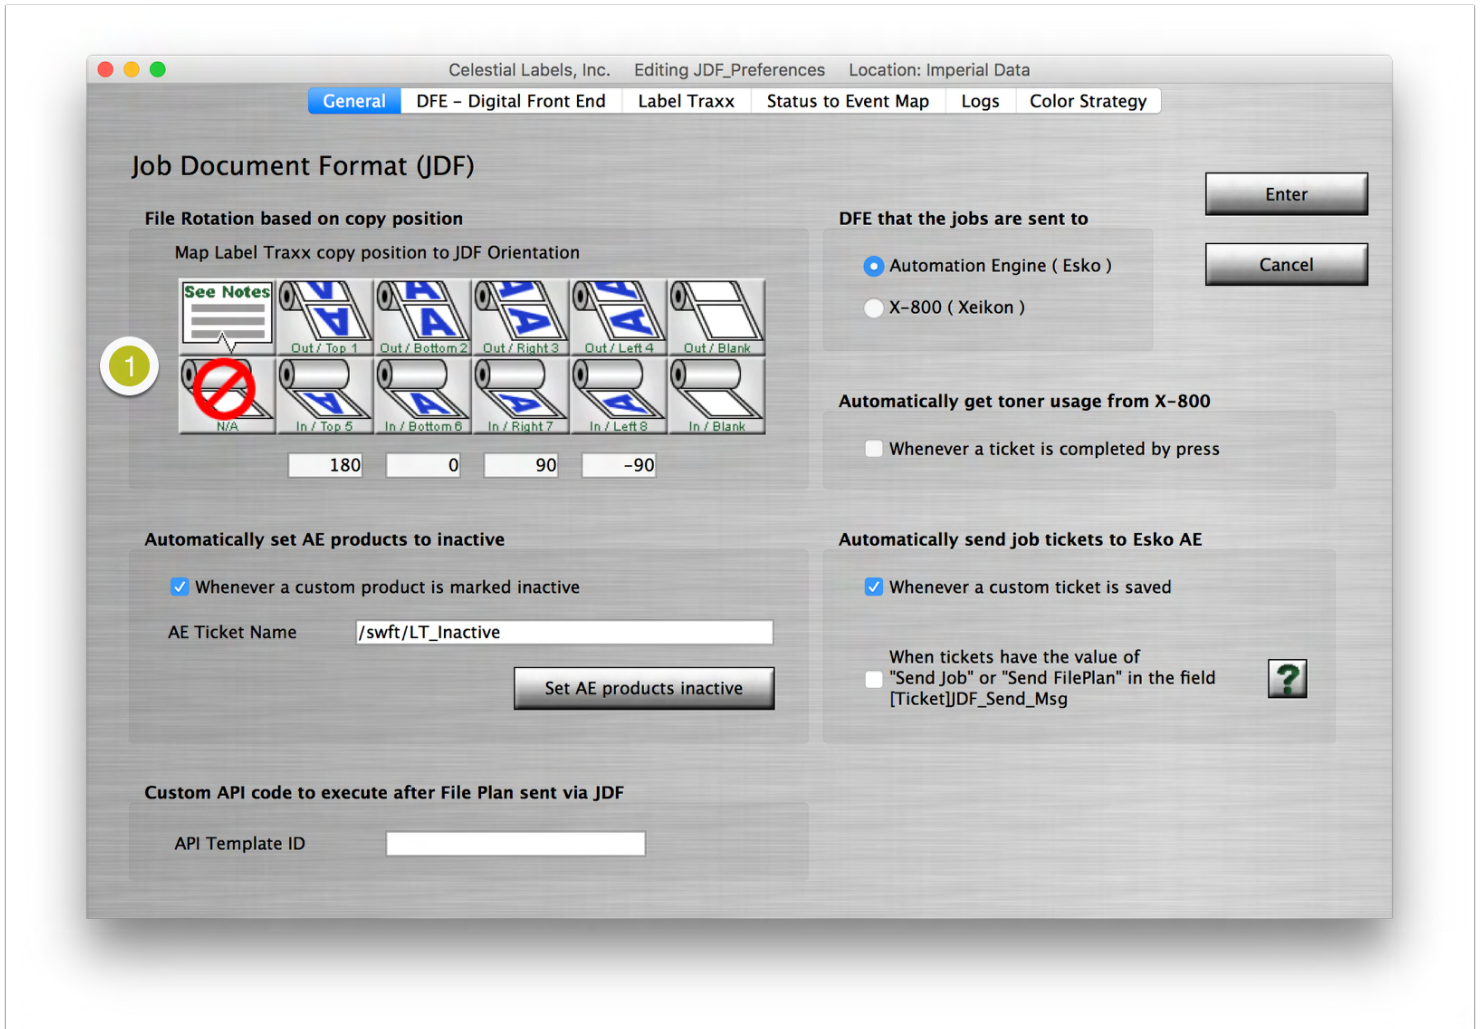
Celestial Labels, Inc. Editing JDF_Preferences Location: Imperial Data

General | DFE – Digital Front End | Label Traxx | Status to Event Map | Logs | Color Strategy

Job Document Format (JDF)

Enter

Cancel

File Rotation based on copy position

Map Label Traxx copy position to JDF Orientation

1

See Notes

Out / Top 1 | Out / Bottom 2 | Out / Right 3 | Out / Left 4 | Out / Blank

N/A | In / Top 5 | In / Bottom 6 | In / Right 7 | In / Left 8 | In / Blank

180 | 0 | 90 | -90

DFE that the jobs are sent to

Automation Engine ( Esko )

X-800 ( Xeikon )

Automatically get toner usage from X-800

Whenever a ticket is completed by press

Automatically set AE products to inactive

Whenever a custom product is marked inactive

AE Ticket Name /swft/LT_Inactive

Set AE products inactive

Automatically send job tickets to Esko AE

Whenever a custom ticket is saved

When tickets have the value of "Send Job" or "Send FilePlan" in the field [Ticket]JDF_Send_Msg

?

Custom API code to execute after File Plan sent via JDF

API Template ID